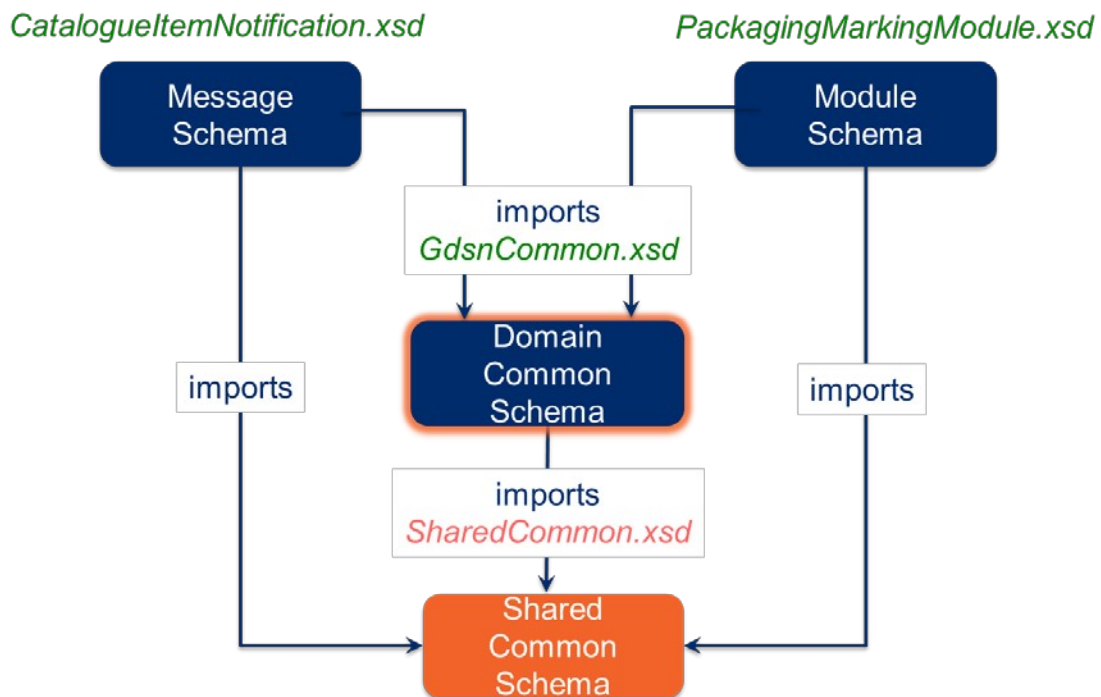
CatalogueItemNotification.xsd

PackagingMarkingModule.xsd

Message Schema

Module Schema

imports
GdsnCommon.xsd

Domain Common Schema

imports

imports

imports
SharedCommon.xsd

Shared Common Schema